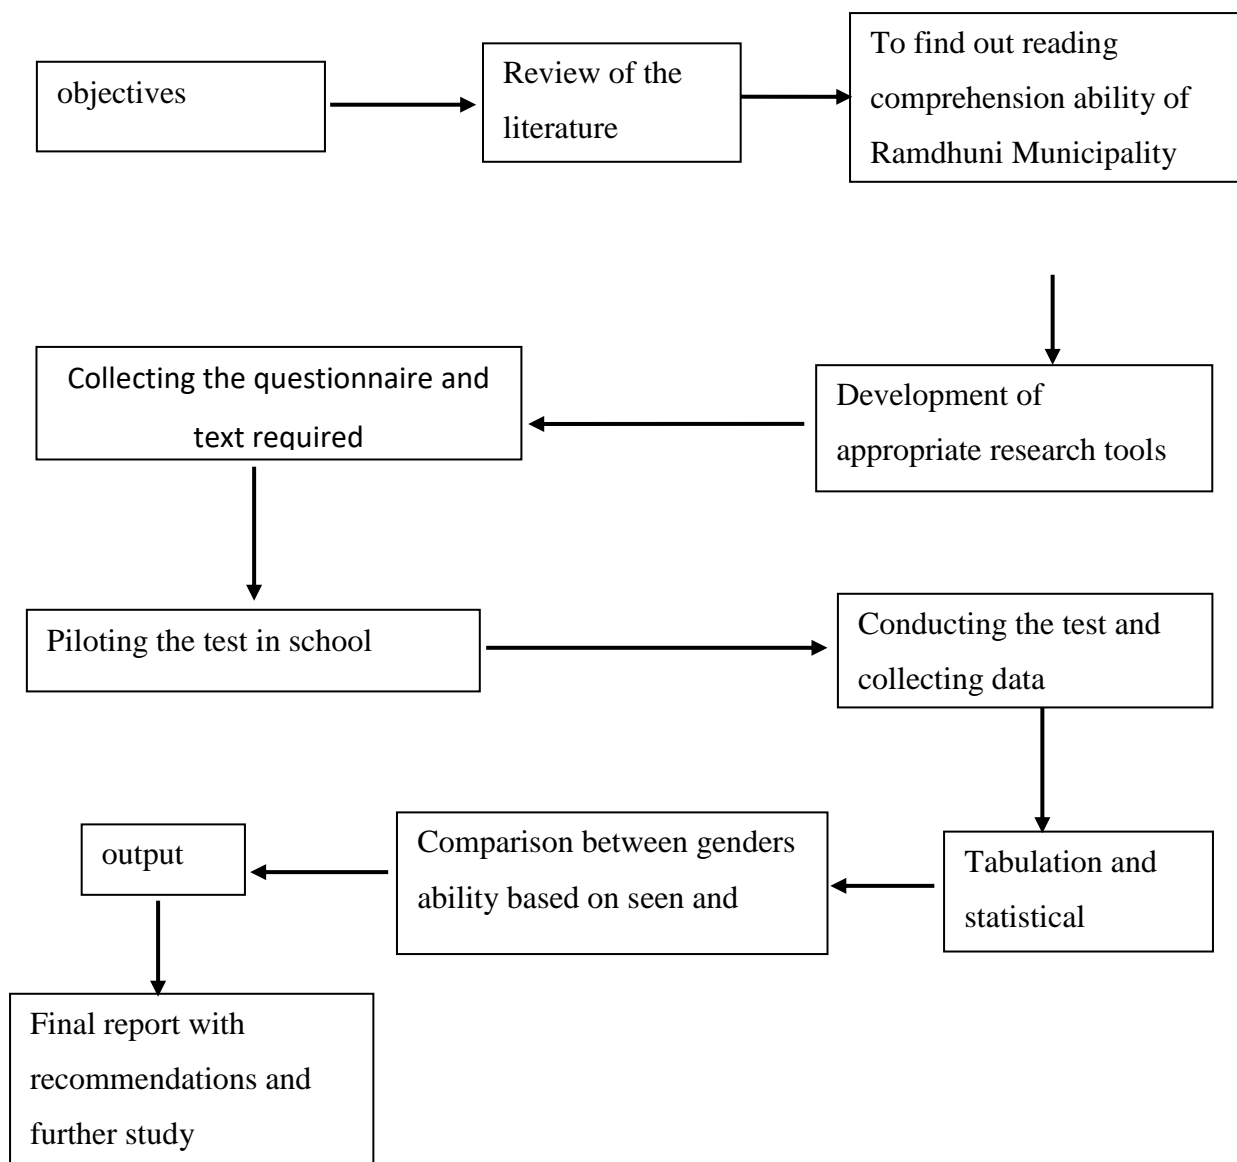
objectives

Review of the literature

To find out reading comprehension ability of Ramdhuni Municipality

Development of appropriate research tools

Collecting the questionnaire and text required

Piloting the test in school

Conducting the test and collecting data

Tabulation and statistical

Comparison between genders ability based on seen and

output

Final report with recommendations and further study